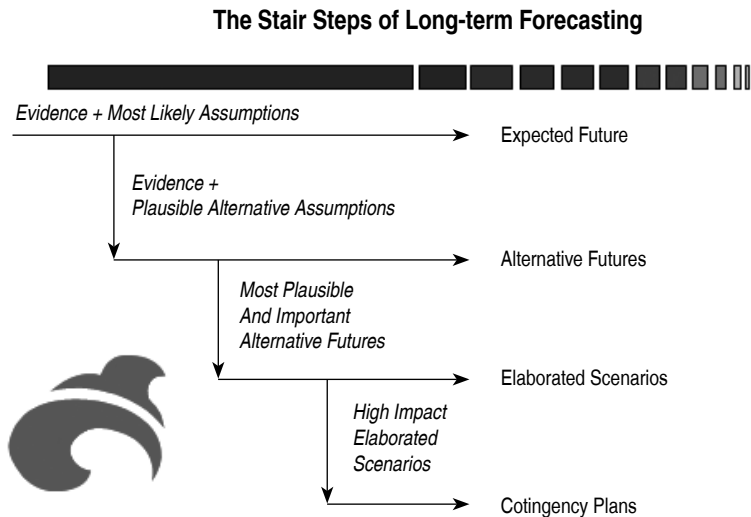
The Stair Steps of Long-term Forecasting

Evidence + Most Likely Assumptions

Expected Future

Evidence +
Plausible Alternative Assumptions

Alternative Futures

Most Plausible
And Important
Alternative Futures

Elaborated Scenarios

High Impact
Elaborated
Scenarios

Cotingency Plans